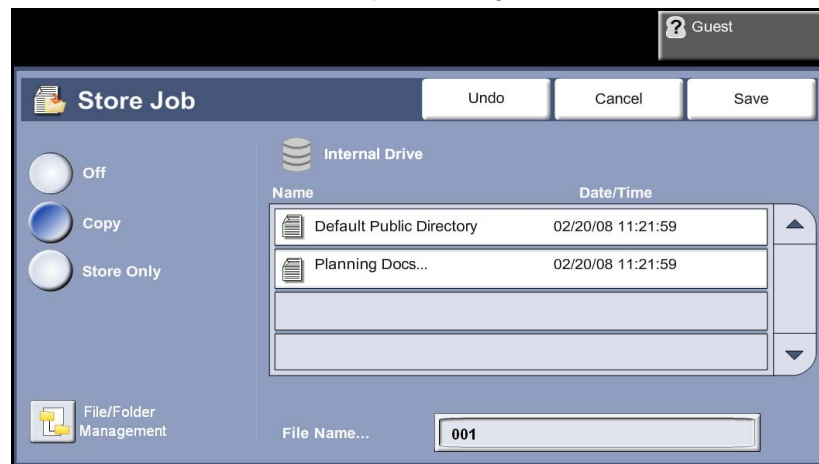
Guest

Store Job

Undo

Cancel

Save

Off

Copy

Store Only

Internal Drive

| Name | Date/Time |
|---|---|
| Default Public Directory | 02/20/08 11:21:59 |
| Planning Docs... | 02/20/08 11:21:59 |

File/Folder Management

File Name...

001